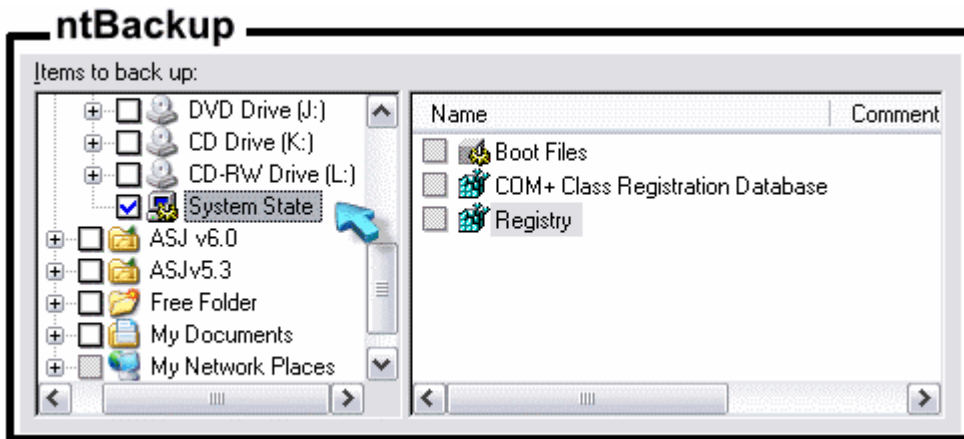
ntBackup

Items to back up:

DVD Drive (J:)
CD Drive (K:)
CD-RW Drive (L:)
System State
ASJ v6.0
ASJv5.3
Free Folder
My Documents
My Network Places

| Name | Comment |
|---|---|
| Boot Files | |
| COM+ Class Registration Database | |
| Registry | |